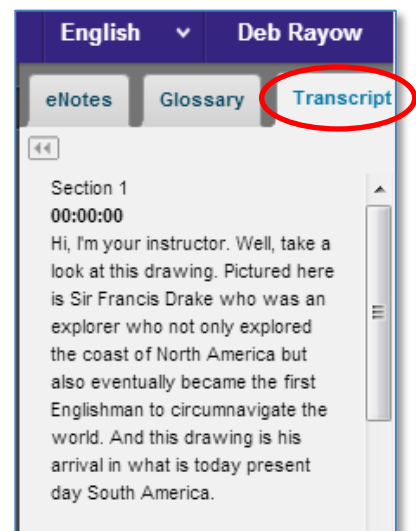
English ⌄ Deb Rayow

eNotes Glossary Transcript

Section 1
00:00:00
Hi, I'm your instructor. Well, take a look at this drawing. Pictured here is Sir Francis Drake who was an explorer who not only explored the coast of North America but also eventually became the first Englishman to circumnavigate the world. And this drawing is his arrival in what is today present day South America.